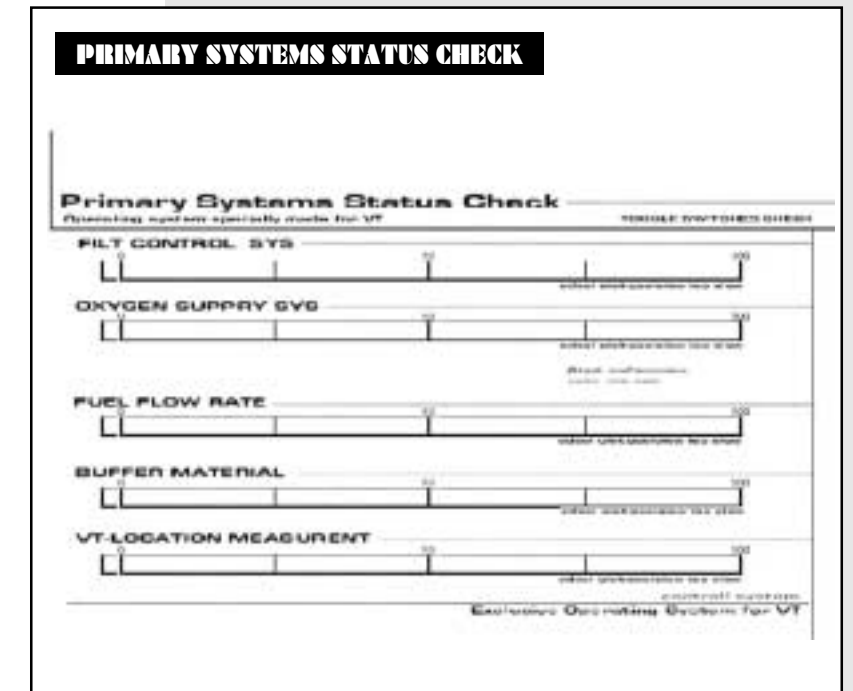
PRIMARY SYSTEMS STATUS CHECK

Primary Systems Status Check
Operating system specially made for VT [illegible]

FILT CONTROL SYS
0 50 100
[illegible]

OXYGEN SUPPRY SYS
0 50 100
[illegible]

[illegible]

FUEL FLOW RATE
0 50 100
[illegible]

BUFFER MATERIAL
0 50 100
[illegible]

VT-LOCATION MEASURENT
0 50 100
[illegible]

control system
Exclusive Operating System for VT